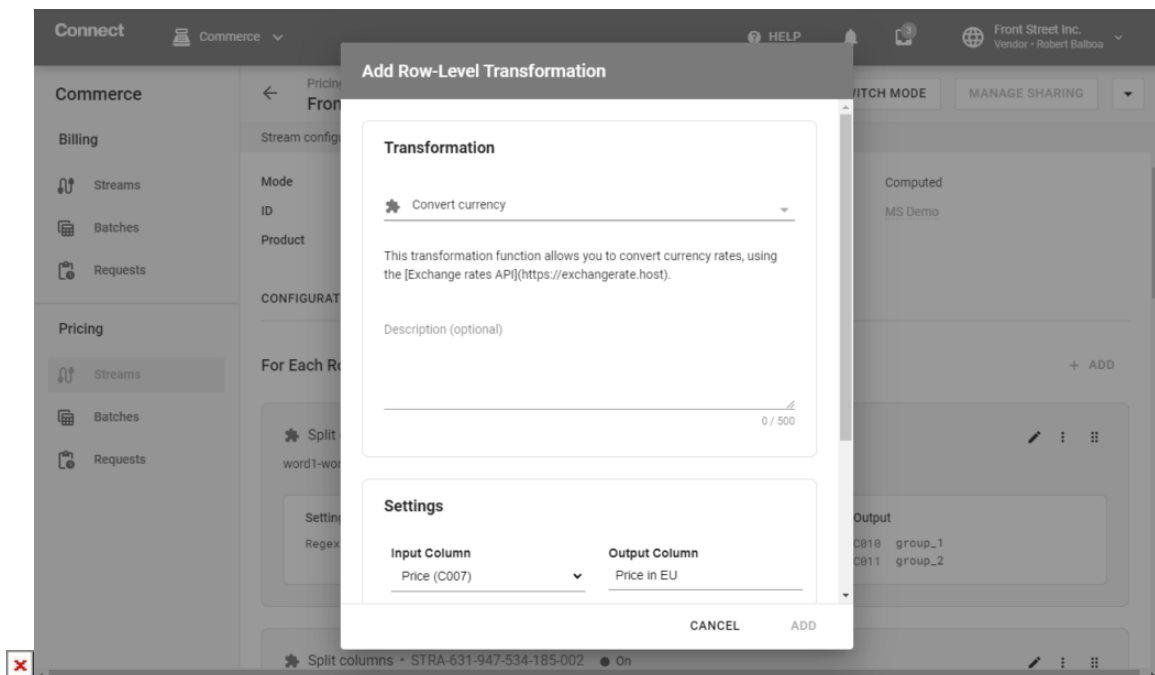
Connect Commerce HELP Front Street Inc. Vendor • Robert Balboa

Commerce

Billing

Streams

Batches

Requests

Pricing

Streams

Batches

Requests

Pricing Fron

ITCH MODE MANAGE SHARING

Stream config

Mode

ID

Product

Computed

MS Demo

CONFIGURAT

For Each R

+ ADD

Split

word1-wor

Setting

Regex

Output

C010 group_1

C011 group_2

Split columns • STRA-631-947-534-185-002 ● On

Add Row-Level Transformation

Transformation

Convert currency

This transformation function allows you to convert currency rates, using the [Exchange rates API](https://exchangerate.host).

Description (optional)

0 / 500

Settings

Input Column

Price (C007)

Output Column

Price in EU

CANCEL ADD